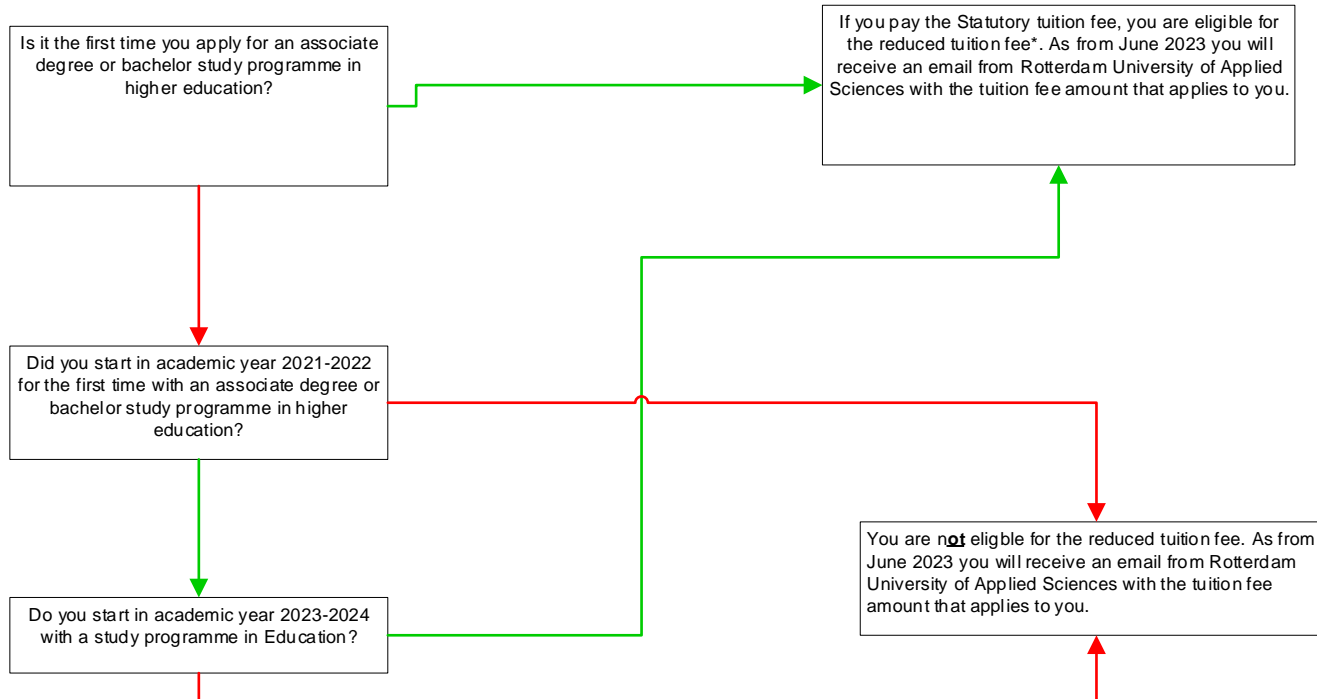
Is it the first time you apply for an associate degree or bachelor study programme in higher education?

If you pay the Statutory tuition fee, you are eligible for the reduced tuition fee*. As from June 2023 you will receive an email from Rotterdam University of Applied Sciences with the tuition fee amount that applies to you.

Did you start in academic year 2021-2022 for the first time with an associate degree or bachelor study programme in higher education?

You are not eligible for the reduced tuition fee. As from June 2023 you will receive an email from Rotterdam University of Applied Sciences with the tuition fee amount that applies to you.

Do you start in academic year 2023-2024 with a study programme in Education?